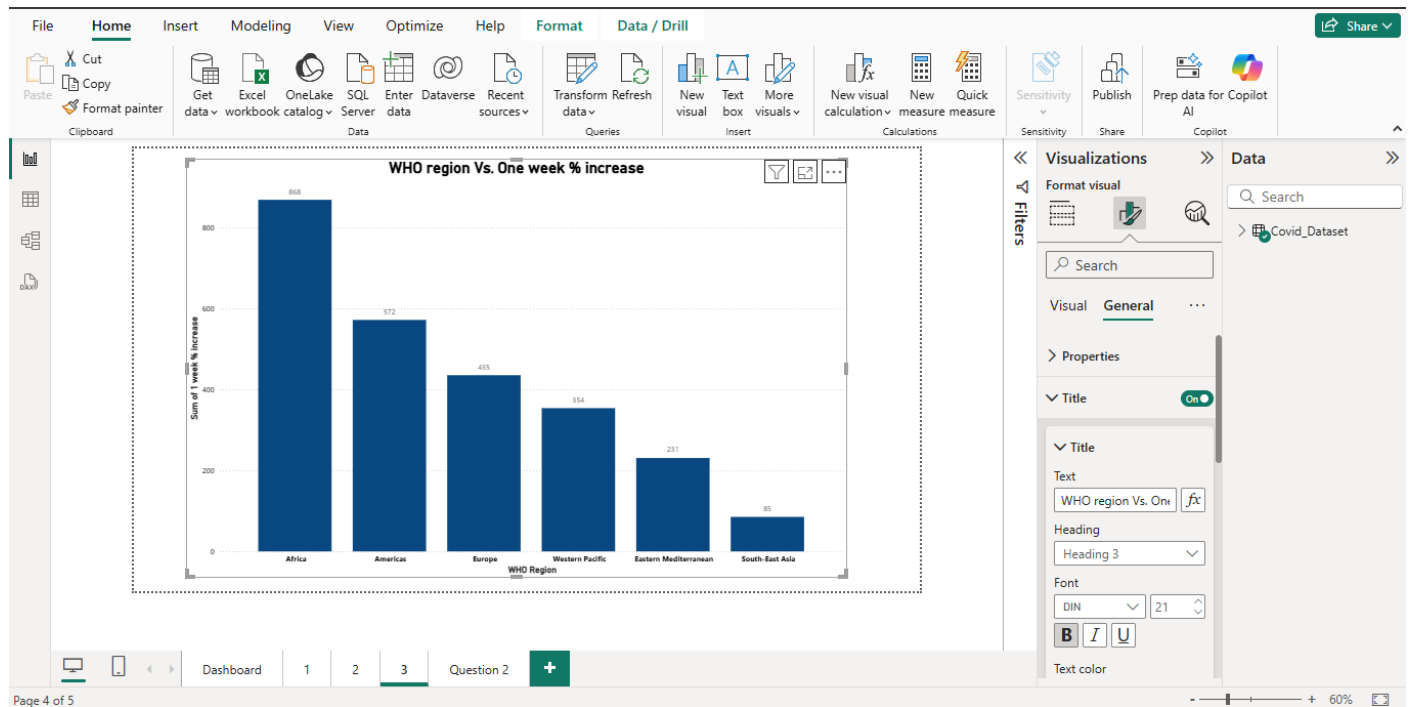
File Home Insert Modeling View Optimize Help Format Data / Drill

Share

Paste Cut Copy Format painter
Clipboard

Get data Excel workbook OneLake catalog SQL Server Enter data Dataverse Recent sources
Data

Transform data Refresh
Queries

New visual Text box More visuals
Insert

New visual calculation New measure Quick measure
Calculations

Sensitivity
Sensitivity

Publish
Share

Prep data for AI Copilot
Copilot

WHO region Vs. One week % increase

| WHO Region | Sum of 1 week % increase |
|---|---|
| Africa | 868 |
| Americas | 572 |
| Europe | 435 |
| Western Pacific | 354 |
| Eastern Mediterranean | 231 |
| South-East Asia | 85 |

0
200
400
600
800
Sum of 1 week % increase
WHO Region

Filters

Visualizations
Format visual
Search
Visual General ···
Properties
Title On
Title
Text
WHO region Vs. One
fx
Heading
Heading 3
Font
DIN 21
B I U
Text color

Data
Search
Covid_Dataset

Dashboard 1 2 3 Question 2 +

Page 4 of 5
- + 60%